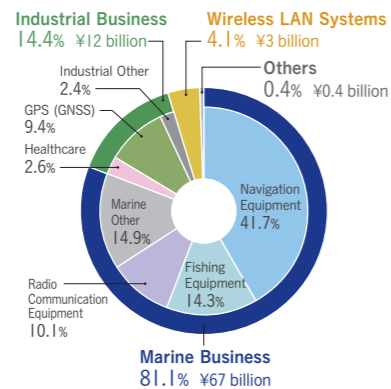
Industrial Business
14.4% ¥12 billion

Wireless LAN Systems
4.1% ¥3 billion

Others
0.4% ¥0.4 billion

Industrial Other
2.4%

GPS (GNSS)
9.4%

Healthcare
2.6%

Marine Other
14.9%

Navigation Equipment
41.7%

Fishing Equipment
14.3%

Radio Communication Equipment
10.1%

Marine Business
81.1% ¥67 billion